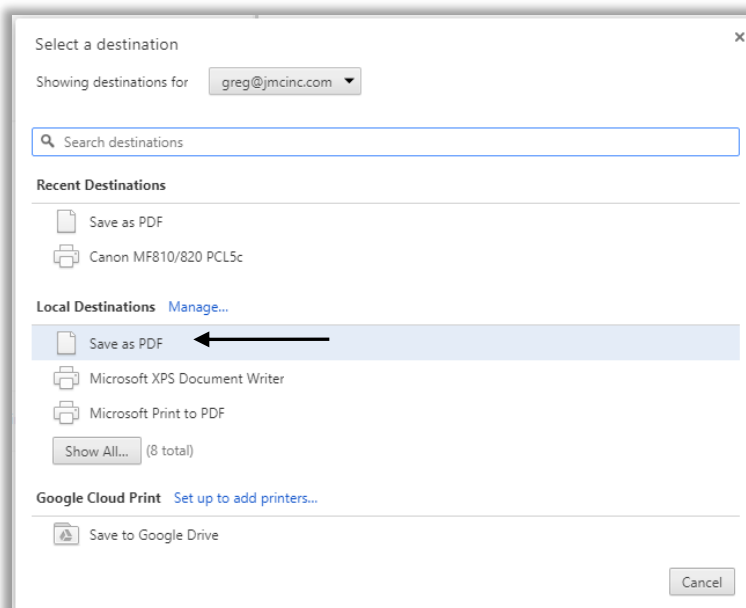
Select a destination

×

Showing destinations for greg@jmcinc.com

Search destinations

Recent Destinations

Save as PDF

Canon MF810/820 PCL5c

Local Destinations Manage...

Save as PDF

Microsoft XPS Document Writer

Microsoft Print to PDF

Show All... (8 total)

Google Cloud Print Set up to add printers...

Save to Google Drive

Cancel